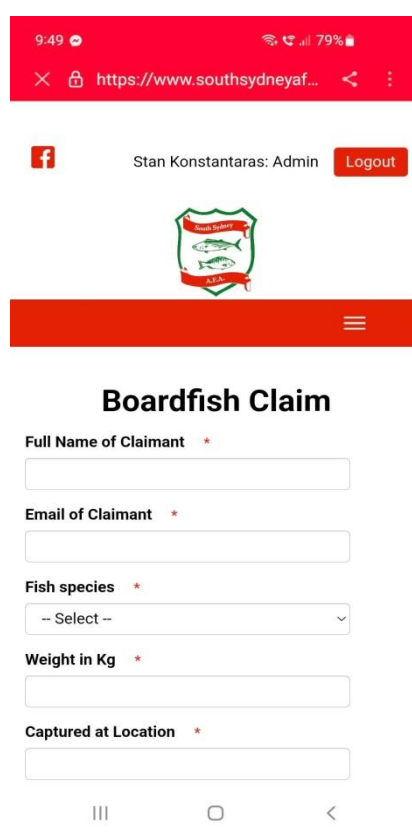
9:49 79%

https://www.southsydneyaf...

Stan Konstantaras: Admin Logout

South Sydney
A.F.A.

Boardfish Claim

Full Name of Claimant *

Email of Claimant *

Fish species *

-- Select --

Weight in Kg *

Captured at Location *